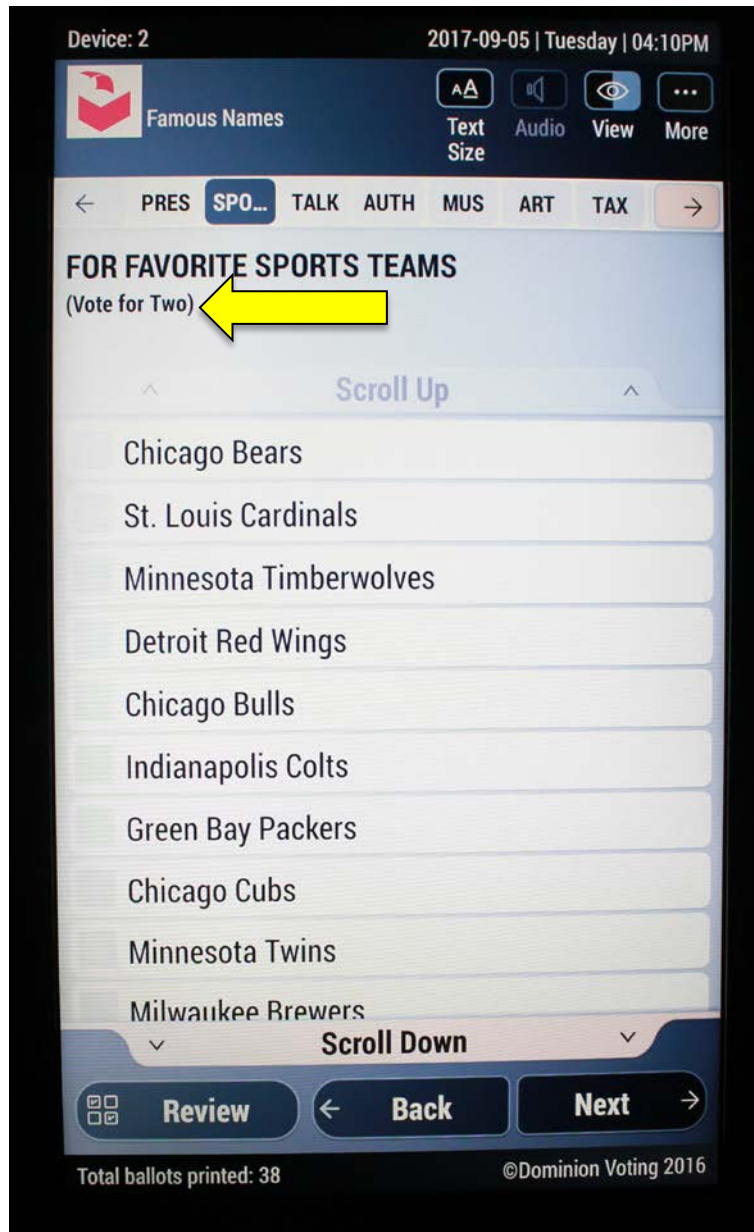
Device: 2

2017-09-05 | Tuesday | 04:10PM

Famous Names

AA Text Size

Audio

View

More

←

PRES

SPO...

TALK

AUTH

MUS

ART

TAX

→

FOR FAVORITE SPORTS TEAMS

(Vote for Two)

Scroll Up

Chicago Bears

St. Louis Cardinals

Minnesota Timberwolves

Detroit Red Wings

Chicago Bulls

Indianapolis Colts

Green Bay Packers

Chicago Cubs

Minnesota Twins

Milwaukee Brewers

Scroll Down

Review

Back

Next

Total ballots printed: 38

©Dominion Voting 2016